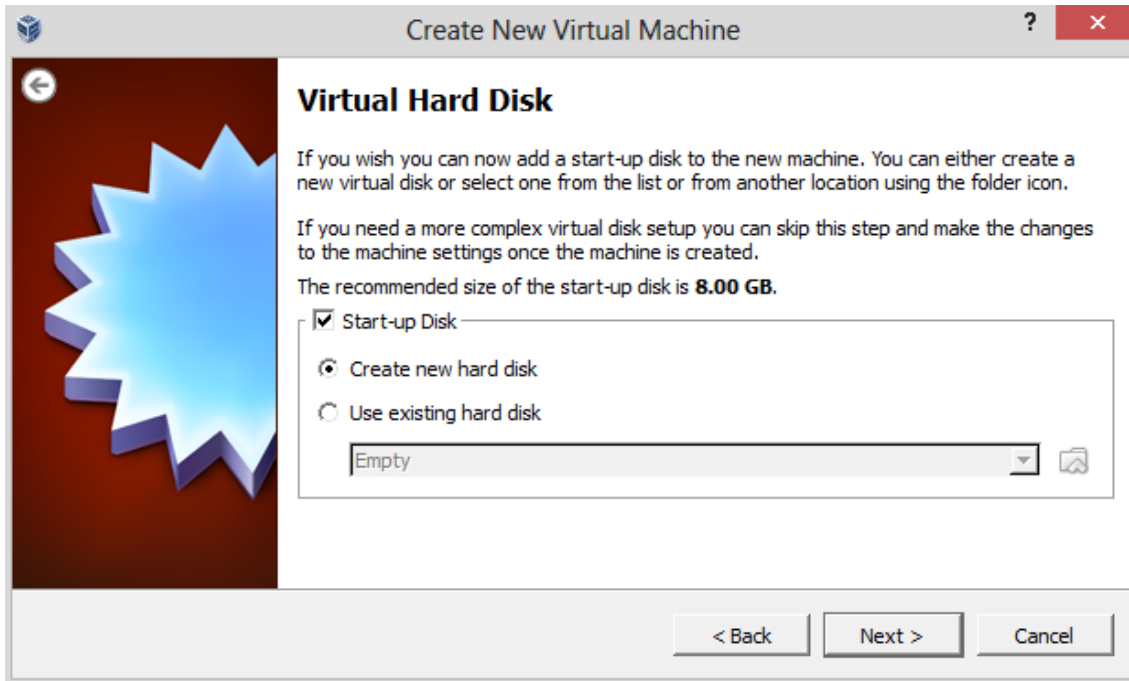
Create New Virtual Machine

?

Virtual Hard Disk

If you wish you can now add a start-up disk to the new machine. You can either create a new virtual disk or select one from the list or from another location using the folder icon.

If you need a more complex virtual disk setup you can skip this step and make the changes to the machine settings once the machine is created.

The recommended size of the start-up disk is **8.00 GB**.

Start-up Disk

Create new hard disk

Use existing hard disk

Empty

< Back

Next >

Cancel